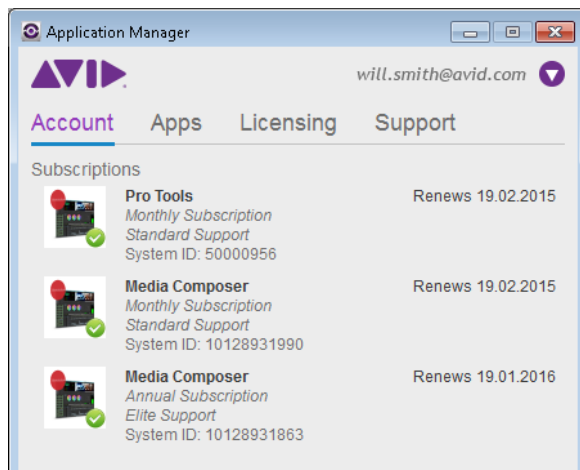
Application Manager

AVID

will.smith@avid.com

Account Apps Licensing Support

Subscriptions

Pro Tools
Monthly Subscription
Standard Support
System ID: 50000956

Renews 19.02.2015

Media Composer
Monthly Subscription
Standard Support
System ID: 10128931990

Renews 19.02.2015

Media Composer
Annual Subscription
Elite Support
System ID: 10128931863

Renews 19.01.2016